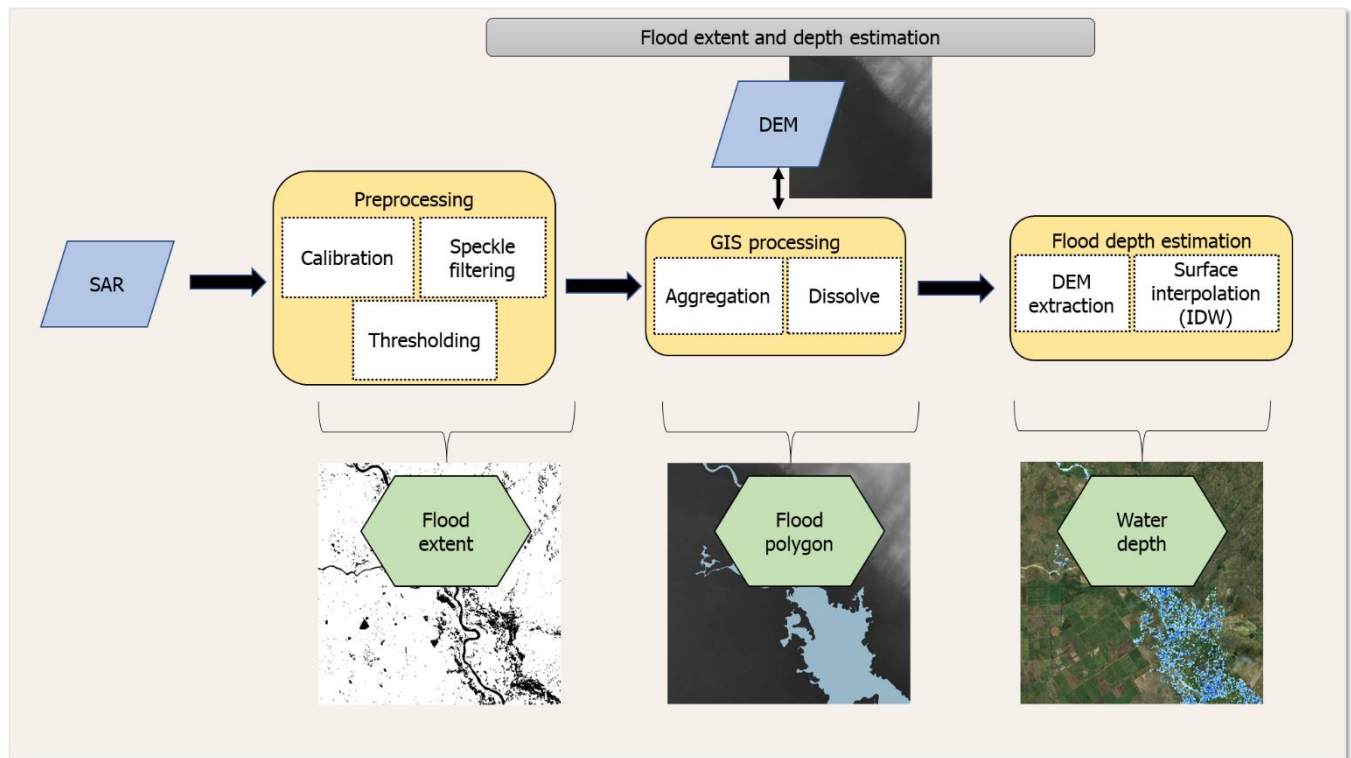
Flood extent and depth estimation

DEM

SAR

Preprocessing

Calibration

Speckle filtering

Thresholding

GIS processing

Aggregation

Dissolve

Flood depth estimation

DEM extraction

Surface interpolation (IDW)

Flood extent

Flood polygon

Water depth